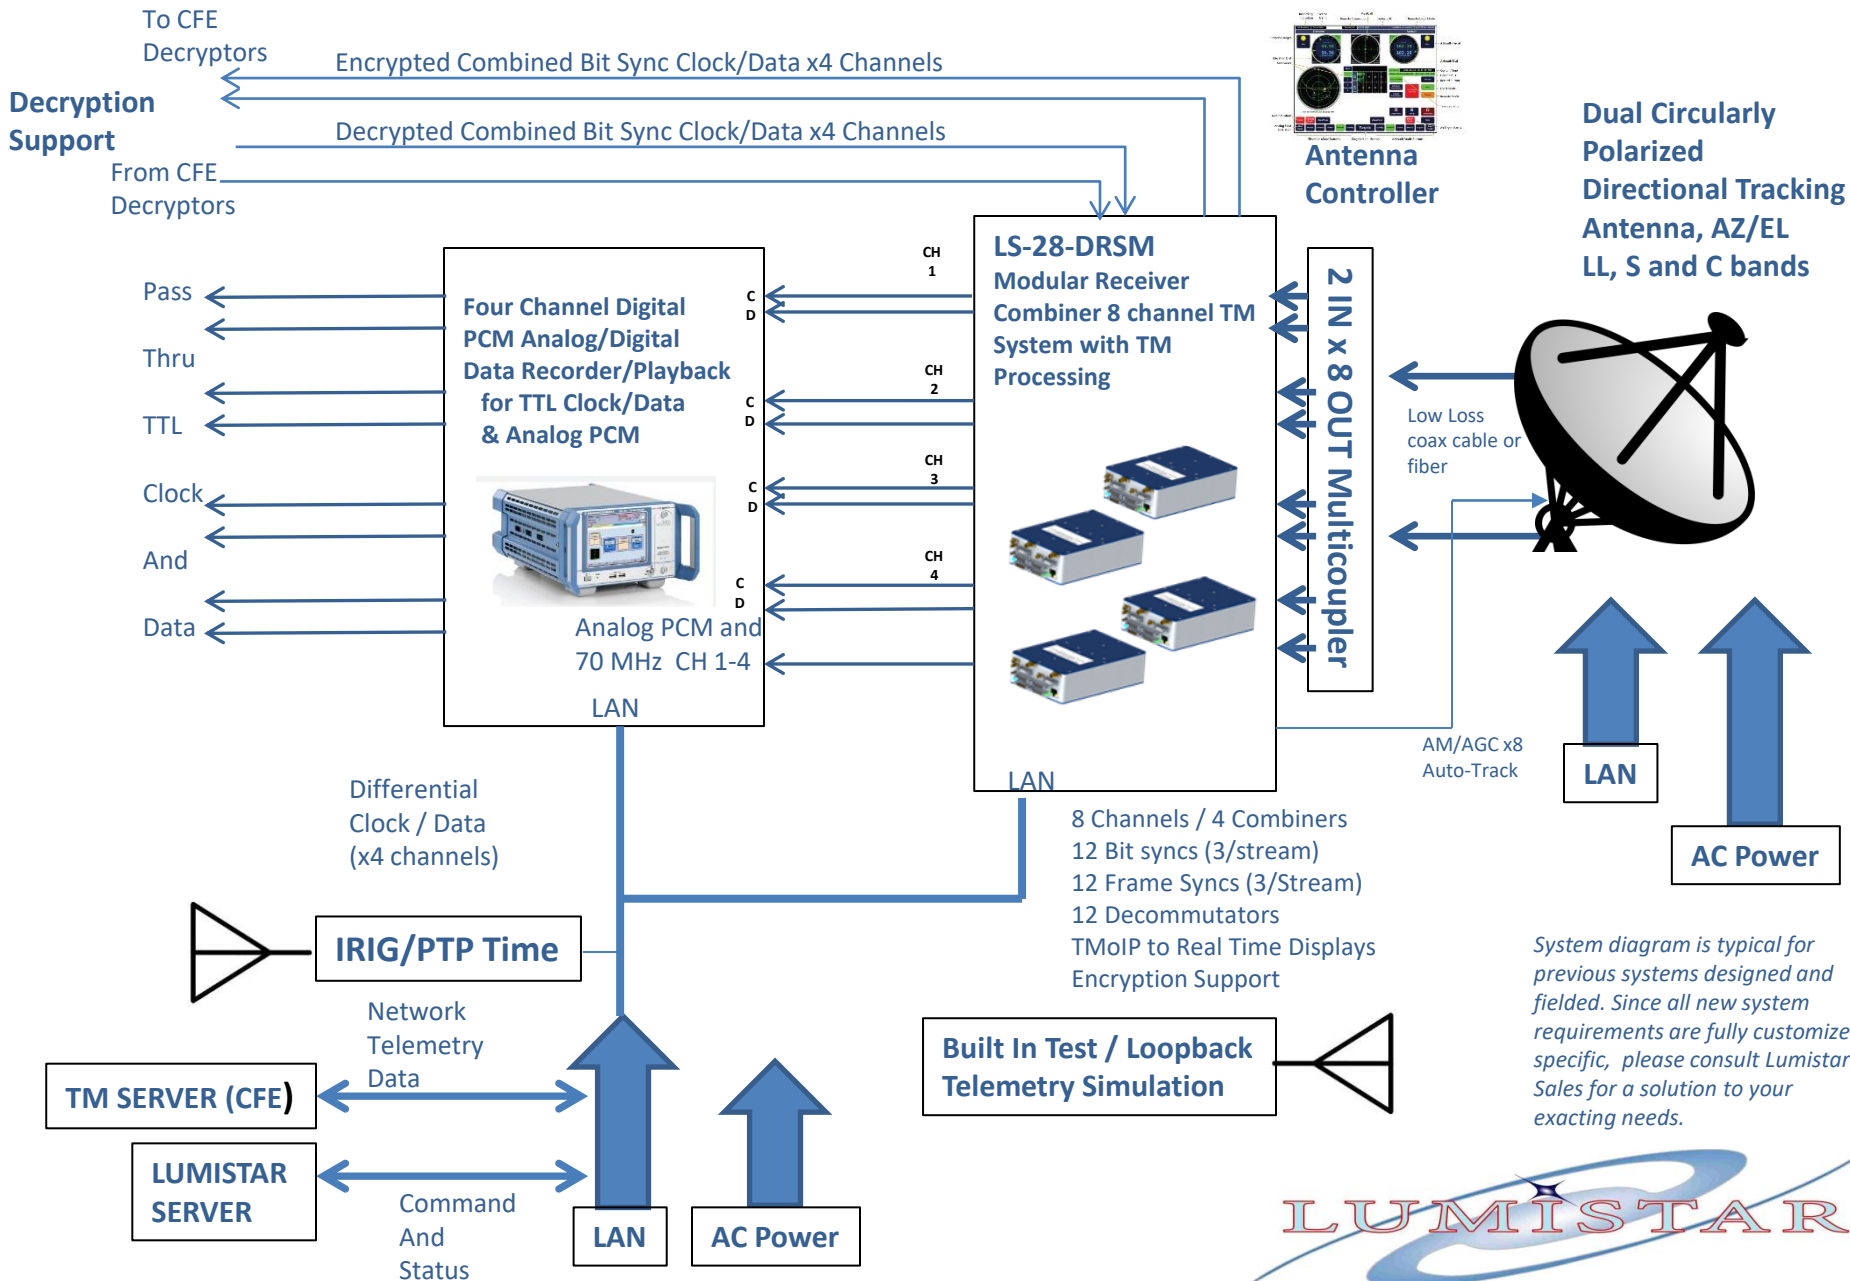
To CFE Decryptors

Encrypted Combined Bit Sync Clock/Data x4 Channels

Decryption Support

Decrypted Combined Bit Sync Clock/Data x4 Channels

From CFE Decryptors

Antenna Controller

Dual Circularly Polarized Directional Tracking Antenna, AZ/EL LL, S and C bands

Pass

Thru

TTL

Clock

And

Data

Four Channel Digital PCM Analog/Digital Data Recorder/Playback for TTL Clock/Data & Analog PCM

C D

C D

C D

C D

CH 1

CH 2

CH 3

CH 4

LS-28-DRSM Modular Receiver Combiner 8 channel TM System with TM Processing

2 IN x 8 OUT Multicoupler

Low Loss coax cable or fiber

Analog PCM and 70 MHz CH 1-4

LAN

LAN

AM/AGC x8 Auto-Track

LAN

AC Power

Differential Clock / Data (x4 channels)

8 Channels / 4 Combiners
12 Bit syncs (3/stream)
12 Frame Syncs (3/Stream)
12 Decommutators
TMoIP to Real Time Displays
Encryption Support

IRIG/PTP Time

Network Telemetry Data

TM SERVER (CFE)

LUMISTAR SERVER

Command And Status

LAN

AC Power

Built In Test / Loopback Telemetry Simulation

System diagram is typical for previous systems designed and fielded. Since all new system requirements are fully customize specific, please consult Lumistar Sales for a solution to your exacting needs.

LUMISTAR